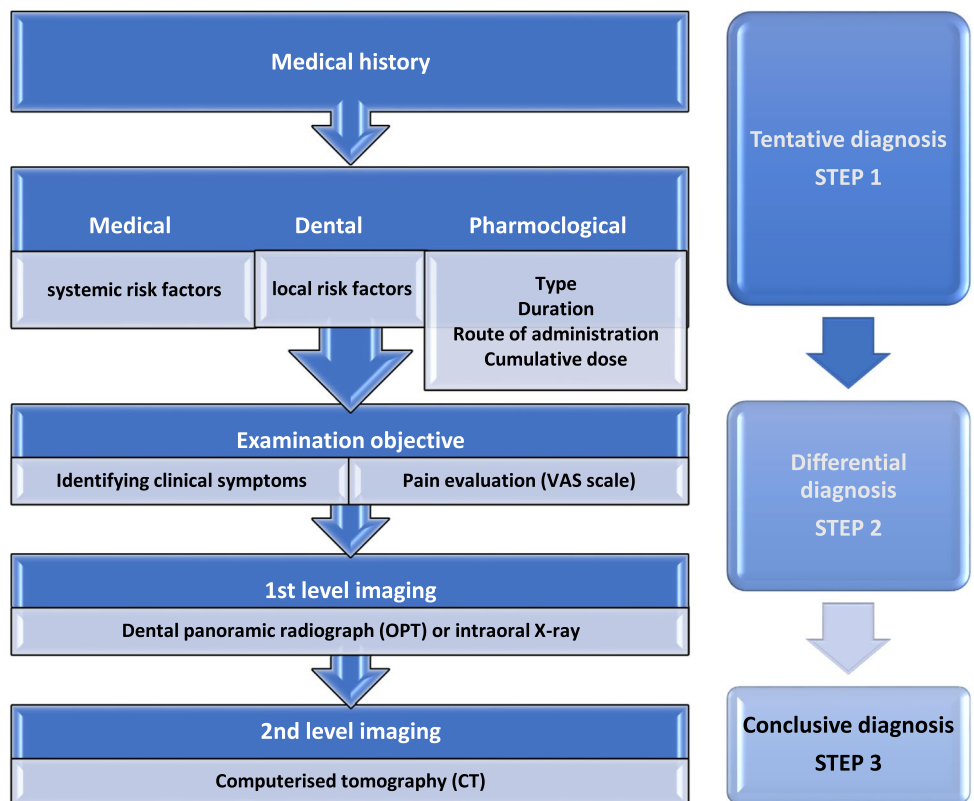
Medical history

Medical

Dental

Pharmoclogical

systemic risk factors

local risk factors

Type
Duration
Route of administration
Cumulative dose

Examination objective

Identifying clinical symptoms

Pain evaluation (VAS scale)

1st level imaging

Dental panoramic radiograph (OPT) or intraoral X-ray

2nd level imaging

Computerised tomography (CT)

Tentative diagnosis
STEP 1

Differential diagnosis
STEP 2

Conclusive diagnosis
STEP 3